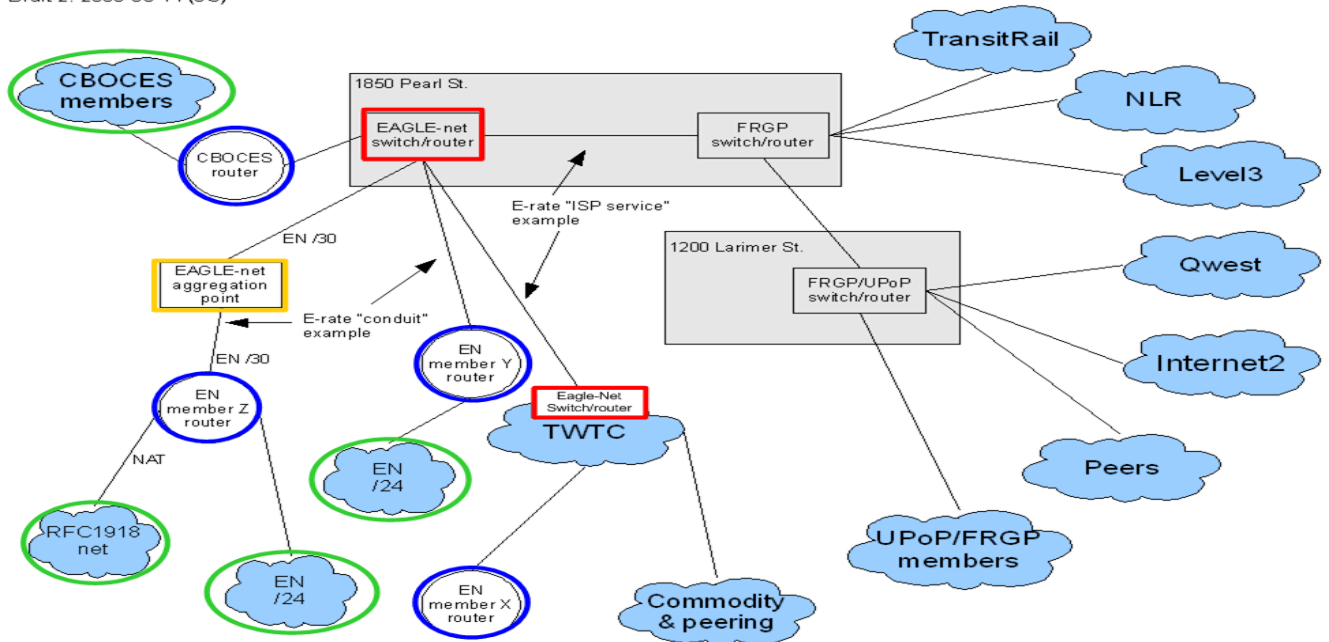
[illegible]

CBOCES members

CBOCES router

1850 Pearl St.

EAGLE-net switch/router

FRGP switch/router

TransitRail

NLR

Level3

E-rate "ISP service" example

EN /30

1200 Larimer St.

FRGP/UPoP switch/router

Qwest

EAGLE-net aggregation point

E-rate "conduit" example

EN /30

EN member Y router

EN member Z router

Internet2

Eagle-Net Switch/router

TWTC

Peers

NAT

EN /24

RFC1918 net

UPoP/FRGP members

EN /24

EN member X router

Commodity & peering